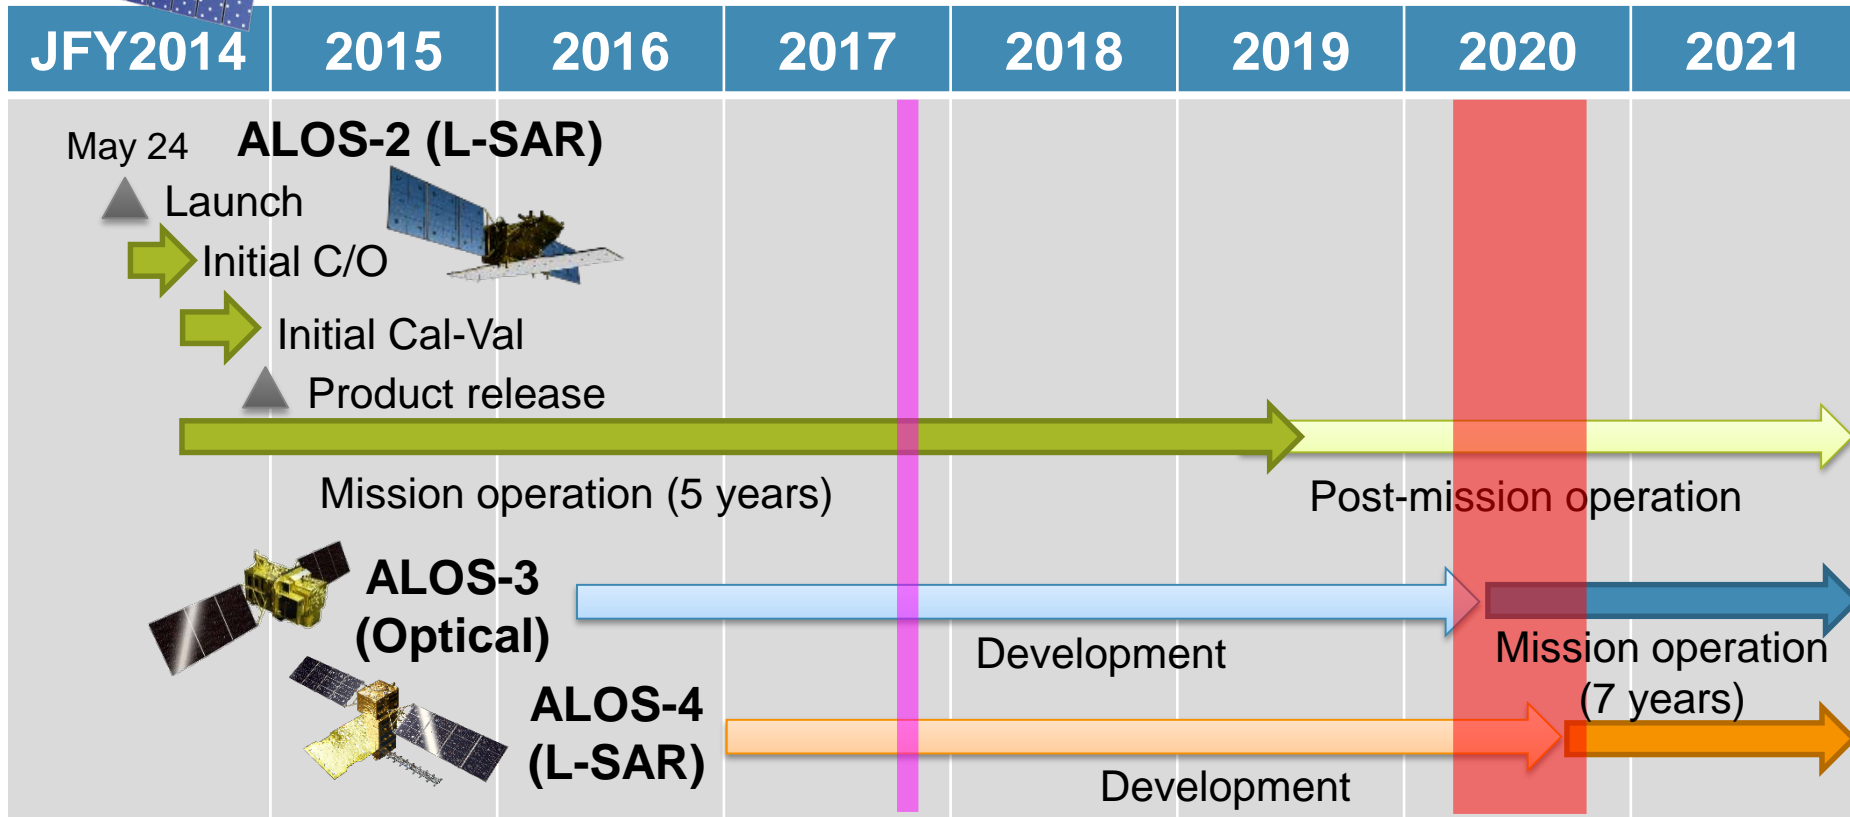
| JFY2014 | 2015 | 2016 | 2017 | 2018 | 2019 | 2020 | 2021 |
|---|---|---|---|---|---|---|---|

May 24 ALOS-2 (L-SAR)

Launch

Initial C/O

Initial Cal-Val

Product release

Mission operation (5 years)

Post-mission operation

ALOS-3 (Optical)

Development

Mission operation (7 years)

ALOS-4 (L-SAR)

Development